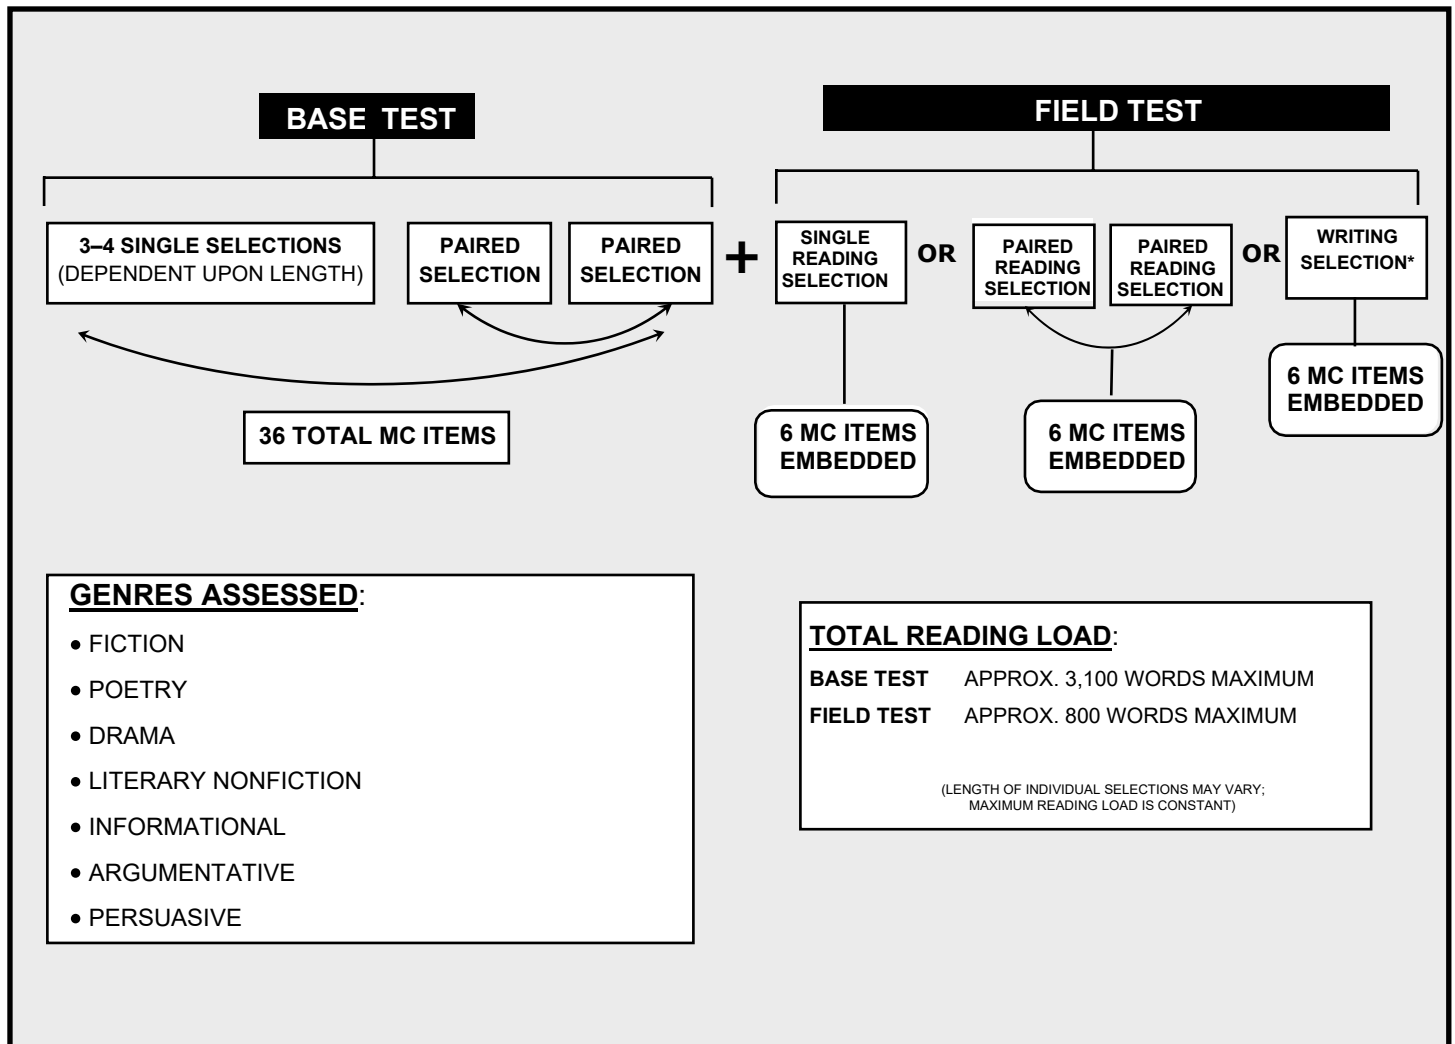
BASE TEST

FIELD TEST

3–4 SINGLE SELECTIONS (DEPENDENT UPON LENGTH)

PAIRED SELECTION

PAIRED SELECTION

+

SINGLE READING SELECTION

OR

PAIRED READING SELECTION

PAIRED READING SELECTION

OR

WRITING SELECTION*

6 MC ITEMS EMBEDDED

36 TOTAL MC ITEMS

6 MC ITEMS EMBEDDED

6 MC ITEMS EMBEDDED

GENRES ASSESSED:

• FICTION
• POETRY
• DRAMA
• LITERARY NONFICTION
• INFORMATIONAL
• ARGUMENTATIVE
• PERSUASIVE

TOTAL READING LOAD:

BASE TEST APPROX. 3,100 WORDS MAXIMUM

FIELD TEST APPROX. 800 WORDS MAXIMUM

(LENGTH OF INDIVIDUAL SELECTIONS MAY VARY; MAXIMUM READING LOAD IS CONSTANT)